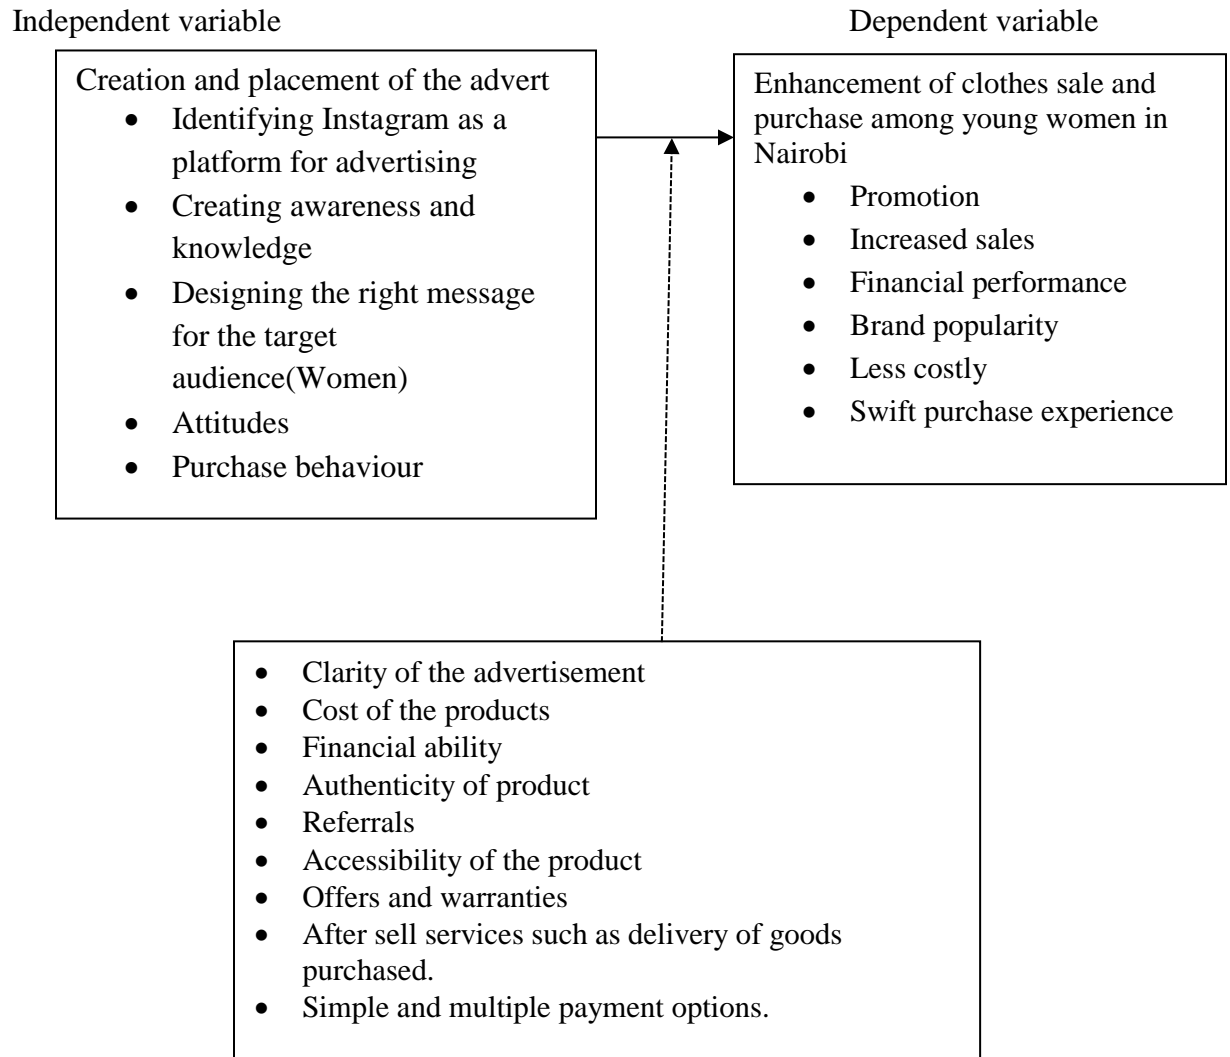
Independent variable

Dependent variable

Creation and placement of the advert

- Identifying Instagram as a platform for advertising
- Creating awareness and knowledge
- Designing the right message for the target audience(Women)
- Attitudes
- Purchase behaviour

Enhancement of clothes sale and purchase among young women in Nairobi

- Promotion
- Increased sales
- Financial performance
- Brand popularity
- Less costly
- Swift purchase experience

- Clarity of the advertisement
- Cost of the products
- Financial ability
- Authenticity of product
- Referrals
- Accessibility of the product
- Offers and warranties
- After sell services such as delivery of goods purchased.
- Simple and multiple payment options.